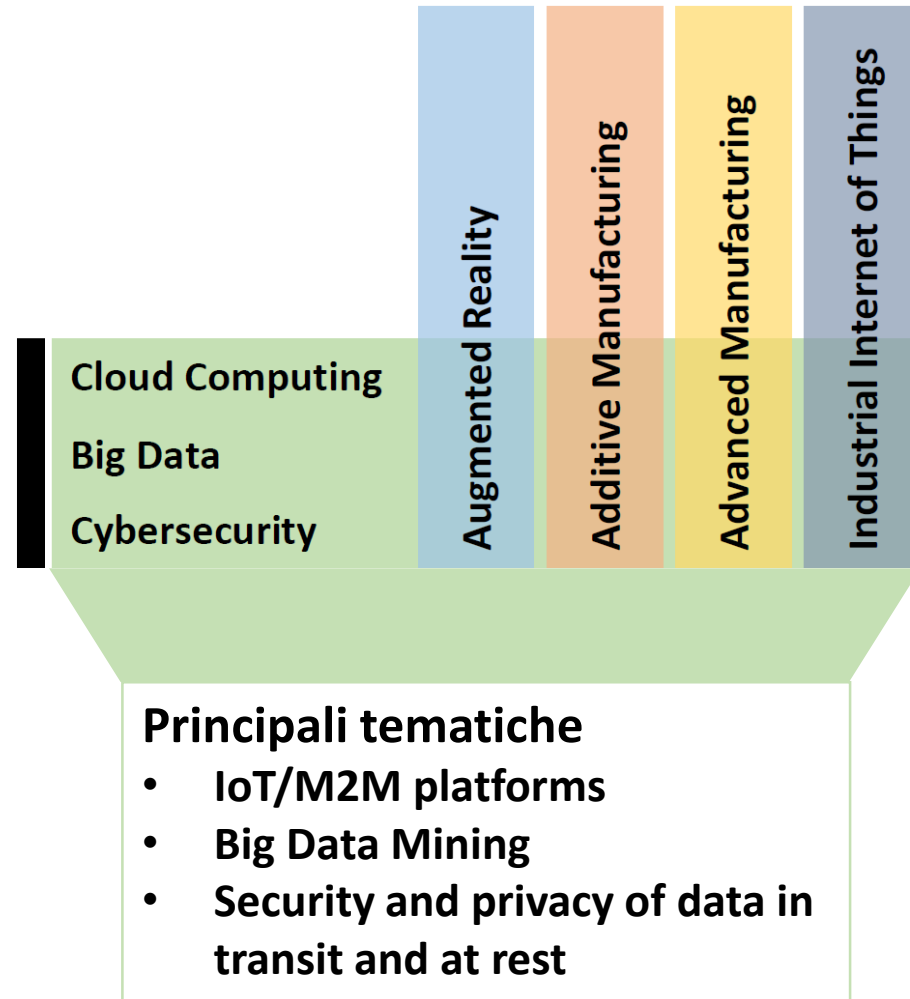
Augmented Reality

Additive Manufacturing

Advanced Manufacturing

Industrial Internet of Things

Cloud Computing

Big Data

Cybersecurity

Principali tematiche
- IoT/M2M platforms
- Big Data Mining
- Security and privacy of data in transit and at rest